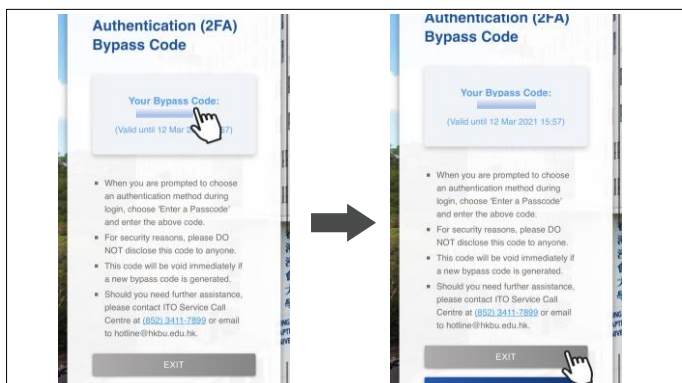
Authentication (2FA) Bypass Code

Your Bypass Code:

(Valid until 12 Mar 2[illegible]57)

- When you are prompted to choose an authentication method during login, choose 'Enter a Passcode' and enter the above code.
- For security reasons, please DO NOT disclose this code to anyone.
- This code will be void immediately if a new bypass code is generated.
- Should you need further assistance, please contact ITO Service Call Centre at (852) 3411-7899 or email to hotline@hkbu.edu.hk.

EXIT

Authentication (2FA) Bypass Code

Your Bypass Code:

(Valid until 12 Mar 2021 15:57)

- When you are prompted to choose an authentication method during login, choose 'Enter a Passcode' and enter the above code.
- For security reasons, please DO NOT disclose this code to anyone.
- This code will be void immediately if a new bypass code is generated.
- Should you need further assistance, please contact ITO Service Call Centre at (852) 3411-7899 or email to hotline@hkbu.edu.hk.

EXIT